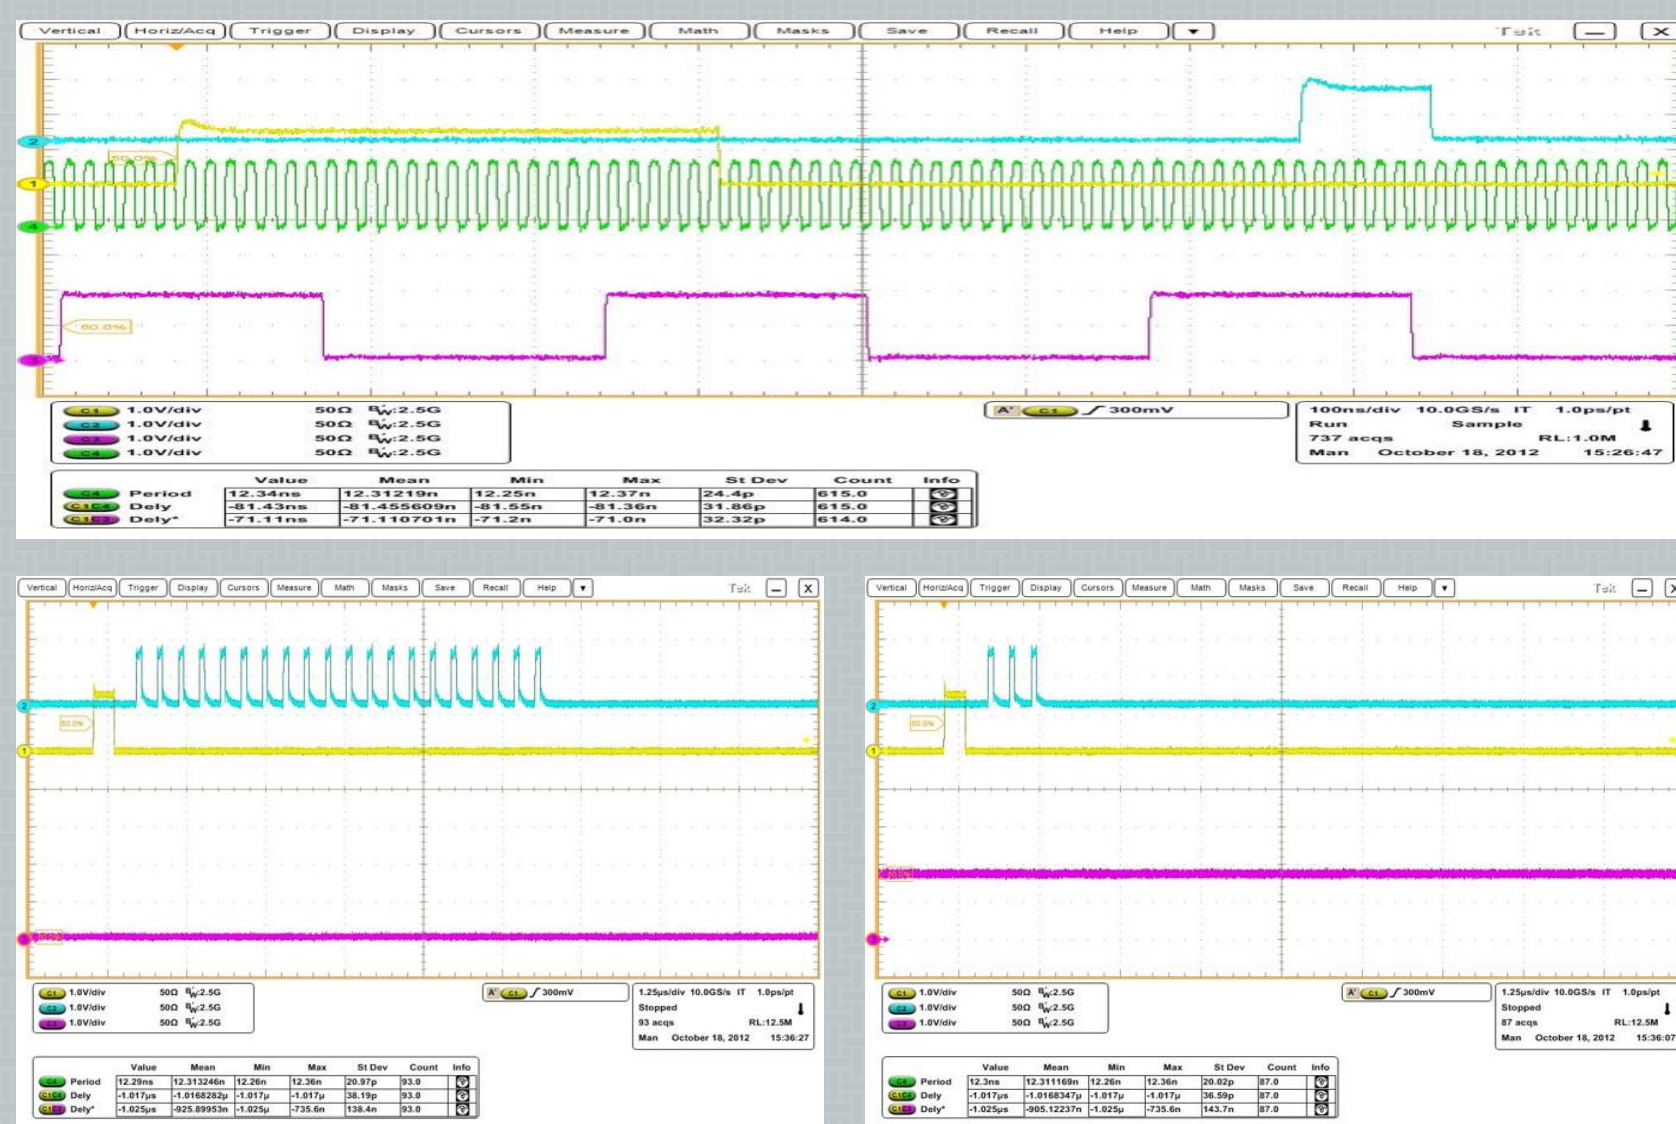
Vertical Horiz/Acq Trigger Display Cursors Measure Math Masks Save Recall Help Tek

50.0%

60.0%

C1 1.0V/div 50Ω $B_W$:2.5G
C2 1.0V/div 50Ω $B_W$:2.5G
C3 1.0V/div 50Ω $B_W$:2.5G
C4 1.0V/div 50Ω $B_W$:2.5G

A' C1 300mV

100ns/div 10.0GS/s IT 1.0ps/pt
Run Sample
737 acqs RL:1.0M
Man October 18, 2012 15:26:47

| | Value | Mean | Min | Max | St Dev | Count | Info |
|---|---|---|---|---|---|---|---|
| C4 Period | 12.34ns | 12.31219n | 12.25n | 12.37n | 24.4p | 615.0 | |
| C1C4 Dely | -81.43ns | -81.455609n | -81.55n | -81.36n | 31.86p | 615.0 | |
| C1C3 Dely* | -71.11ns | -71.110701n | -71.2n | -71.0n | 32.32p | 614.0 | |

Vertical Horiz/Acq Trigger Display Cursors Measure Math Masks Save Recall Help Tek

50.0%

C1 1.0V/div 50Ω $B_W$:2.5G
C2 1.0V/div 50Ω $B_W$:2.5G
C3 1.0V/div 50Ω $B_W$:2.5G

A' C1 300mV

1.25μs/div 10.0GS/s IT 1.0ps/pt
Stopped
93 acqs RL:12.5M
Man October 18, 2012 15:36:27

| | Value | Mean | Min | Max | St Dev | Count | Info |
|---|---|---|---|---|---|---|---|
| C4 Period | 12.29ns | 12.313246n | 12.26n | 12.36n | 20.97p | 93.0 | |
| C1C4 Dely | -1.017μs | -1.0168282μ | -1.017μ | -1.017μ | 38.19p | 93.0 | |
| C1C3 Dely* | -1.025μs | -925.89953n | -1.025μ | -735.6n | 138.4n | 93.0 | |

Vertical Horiz/Acq Trigger Display Cursors Measure Math Masks Save Recall Help Tek

50.0%

C1 1.0V/div 50Ω $B_W$:2.5G
C2 1.0V/div 50Ω $B_W$:2.5G
C3 1.0V/div 50Ω $B_W$:2.5G

A' C1 300mV

1.25μs/div 10.0GS/s IT 1.0ps/pt
Stopped
87 acqs RL:12.5M
Man October 18, 2012 15:36:07

| | Value | Mean | Min | Max | St Dev | Count | Info |
|---|---|---|---|---|---|---|---|
| C4 Period | 12.3ns | 12.311169n | 12.26n | 12.36n | 20.02p | 87.0 | |
| C1C4 Dely | -1.017μs | -1.0168347μ | -1.017μ | -1.017μ | 36.59p | 87.0 | |
| C1C3 Dely* | -1.025μs | -905.12237n | -1.025μ | -735.6n | 143.7n | 87.0 | |